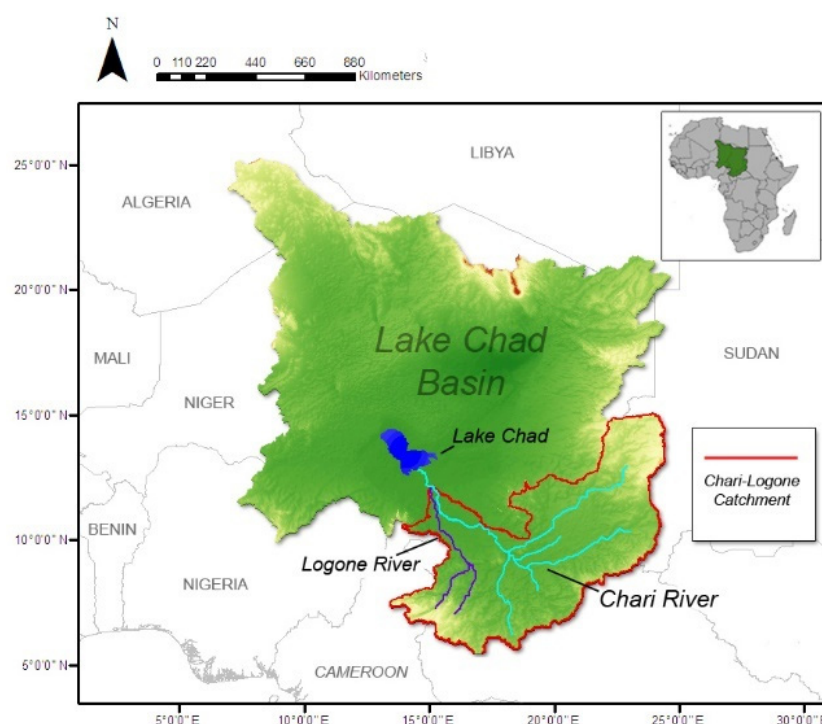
N

0 110 220 440 660 880 Kilometers

25°0'0" N
20°0'0" N
15°0'0" N
10°0'0" N
5°0'0" N

LIBYA
ALGERIA
MALI
NIGER
SUDAN
BENIN
NIGERIA
CAMEROON

Lake Chad Basin

Lake Chad

Logone River

Chari River

Chari-Logone Catchment

5°0'0" E
10°0'0" E
15°0'0" E
20°0'0" E
25°0'0" E
30°0'0" E